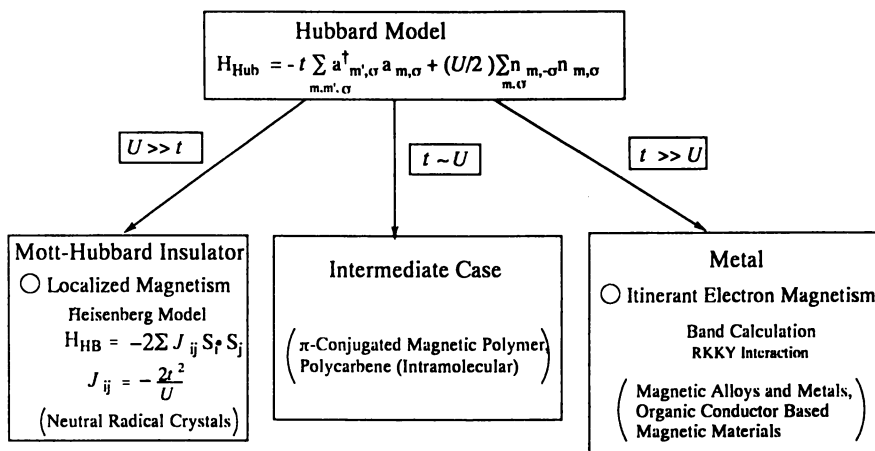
Hubbard Model

$H_{Hub} = -t \sum_{m,m',\sigma} a^{\dagger}_{m',\sigma} a_{m,\sigma} + (U/2) \sum_{m,\sigma} n_{m,-\sigma} n_{m,\sigma}$

$U >> t$

$t \sim U$

$t >> U$

Mott-Hubbard Insulator

○ Localized Magnetism

Heisenberg Model

$H_{HB} = -2\sum J_{ij} S_i \cdot S_j$

$J_{ij} = -\frac{2t^2}{U}$

(Neutral Radical Crystals)

Intermediate Case

(π-Conjugated Magnetic Polymer, Polycarbene (Intramolecular))

Metal

○ Itinerant Electron Magnetism

Band Calculation

RKKY Interaction

(Magnetic Alloys and Metals, Organic Conductor Based Magnetic Materials)